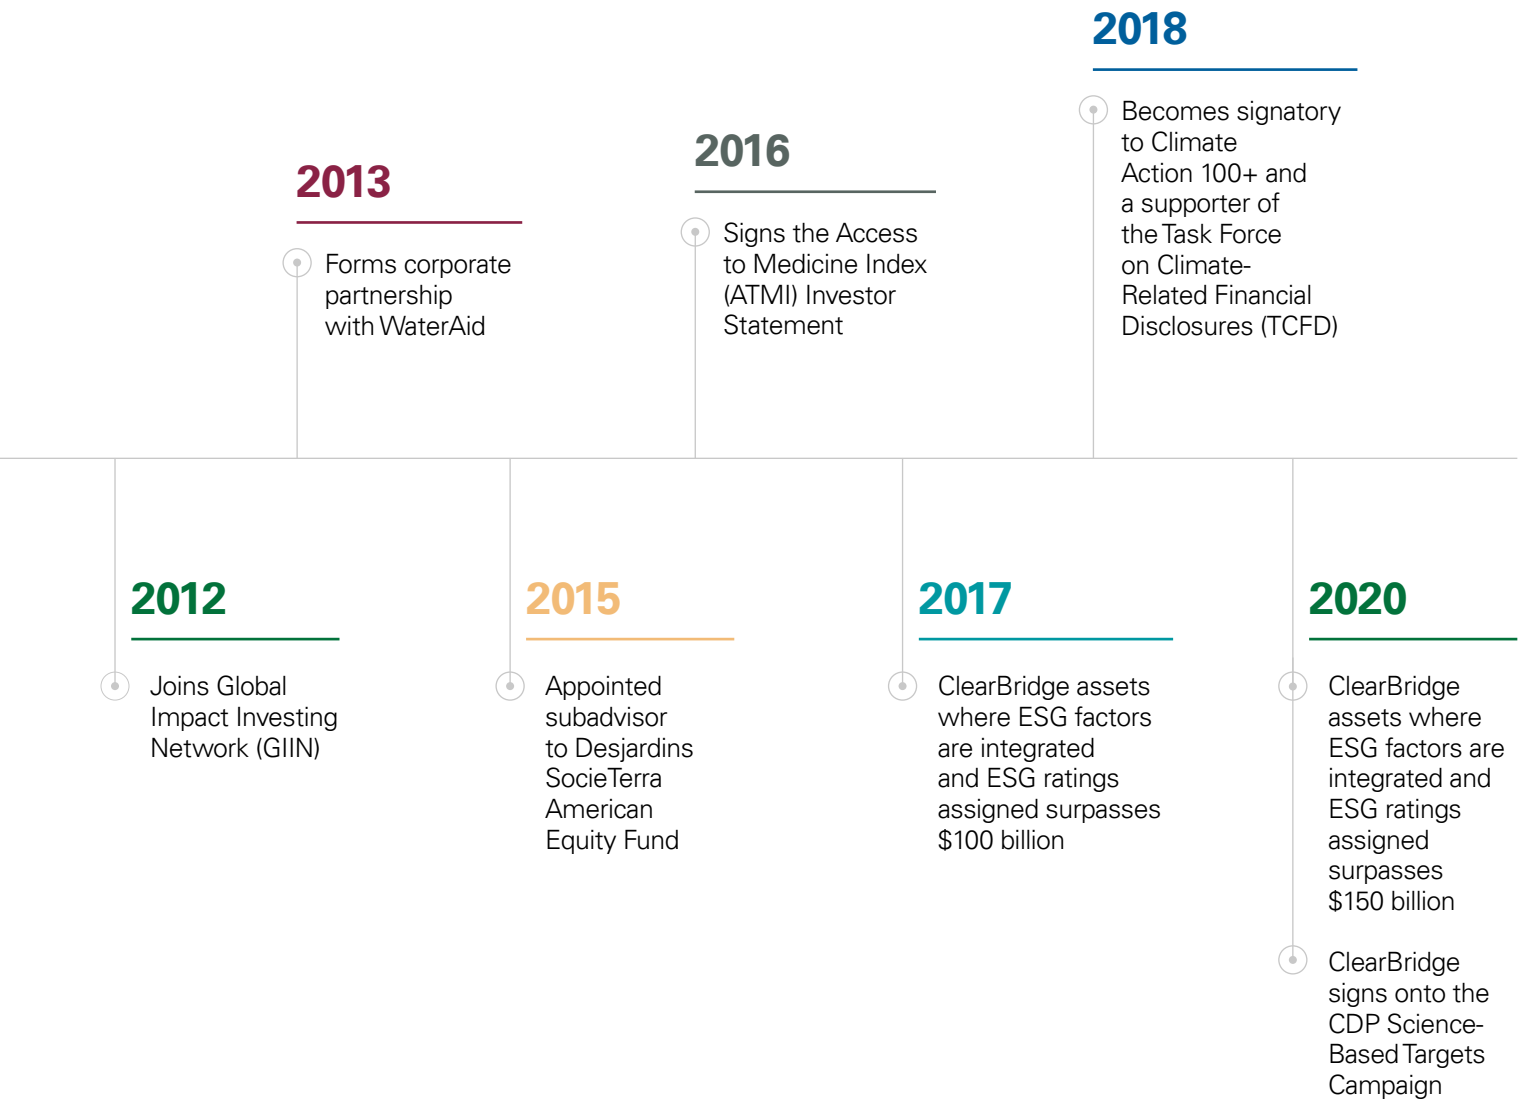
2012

Joins Global Impact Investing Network (GIIN)

2013

Forms corporate partnership with WaterAid

2015

Appointed subadvisor to Desjardins SocieTerra American Equity Fund

2016

Signs the Access to Medicine Index (ATMI) Investor Statement

2017

ClearBridge assets where ESG factors are integrated and ESG ratings assigned surpasses $100 billion

2018

Becomes signatory to Climate Action 100+ and a supporter of the Task Force on Climate-Related Financial Disclosures (TCFD)

2020

ClearBridge assets where ESG factors are integrated and ESG ratings assigned surpasses $150 billion

ClearBridge signs onto the CDP Science-Based Targets Campaign